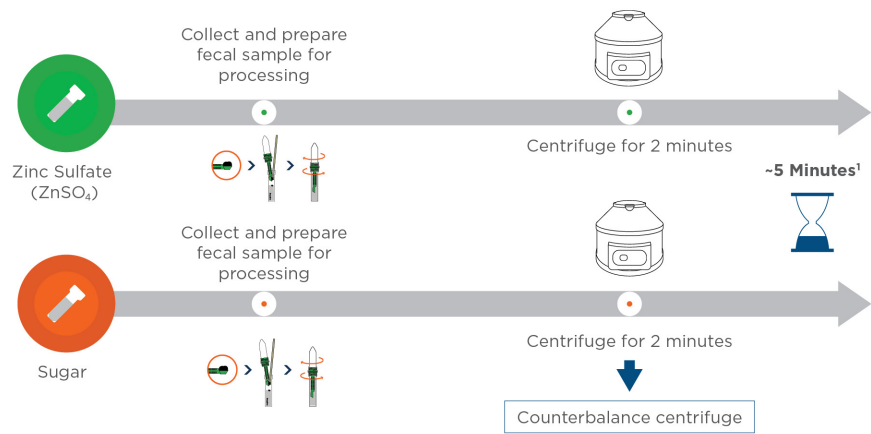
Collect and prepare fecal sample for processing

Centrifuge for 2 minutes

Zinc Sulfate ($ZnSO_4$)

~5 Minutes$^1$

Collect and prepare fecal sample for processing

Centrifuge for 2 minutes

Sugar

Counterbalance centrifuge